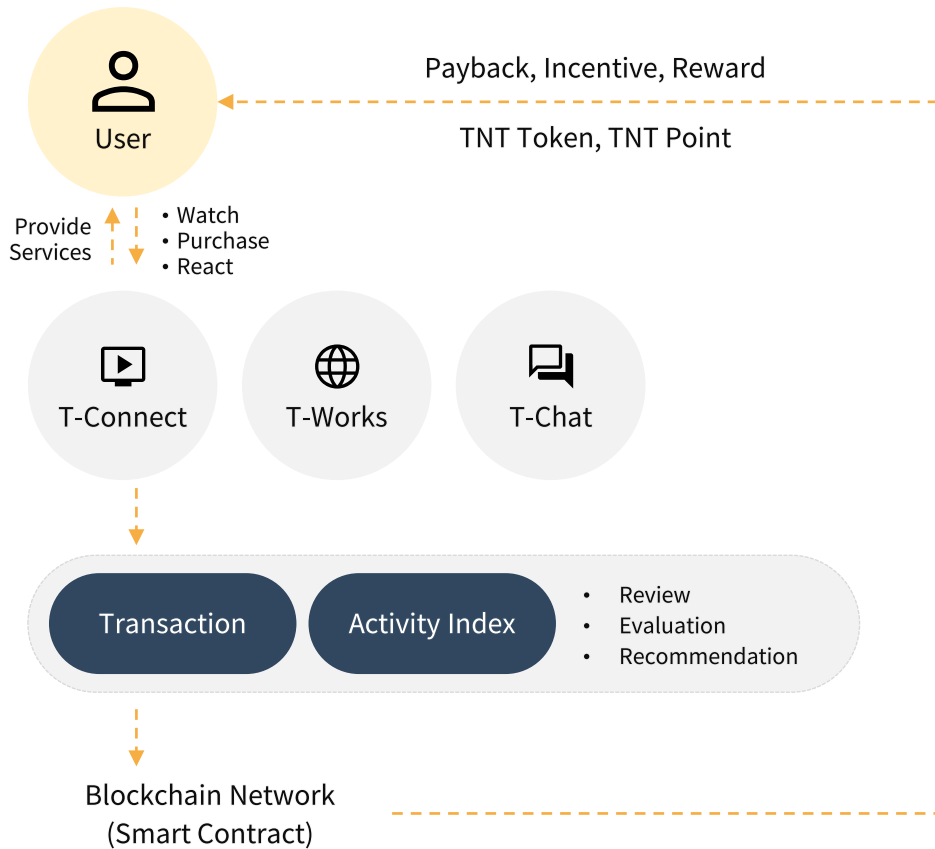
User

Payback, Incentive, Reward

TNT Token, TNT Point

Provide Services

• Watch
• Purchase
• React

T-Connect

T-Works

T-Chat

Transaction

Activity Index

• Review
• Evaluation
• Recommendation

Blockchain Network
(Smart Contract)